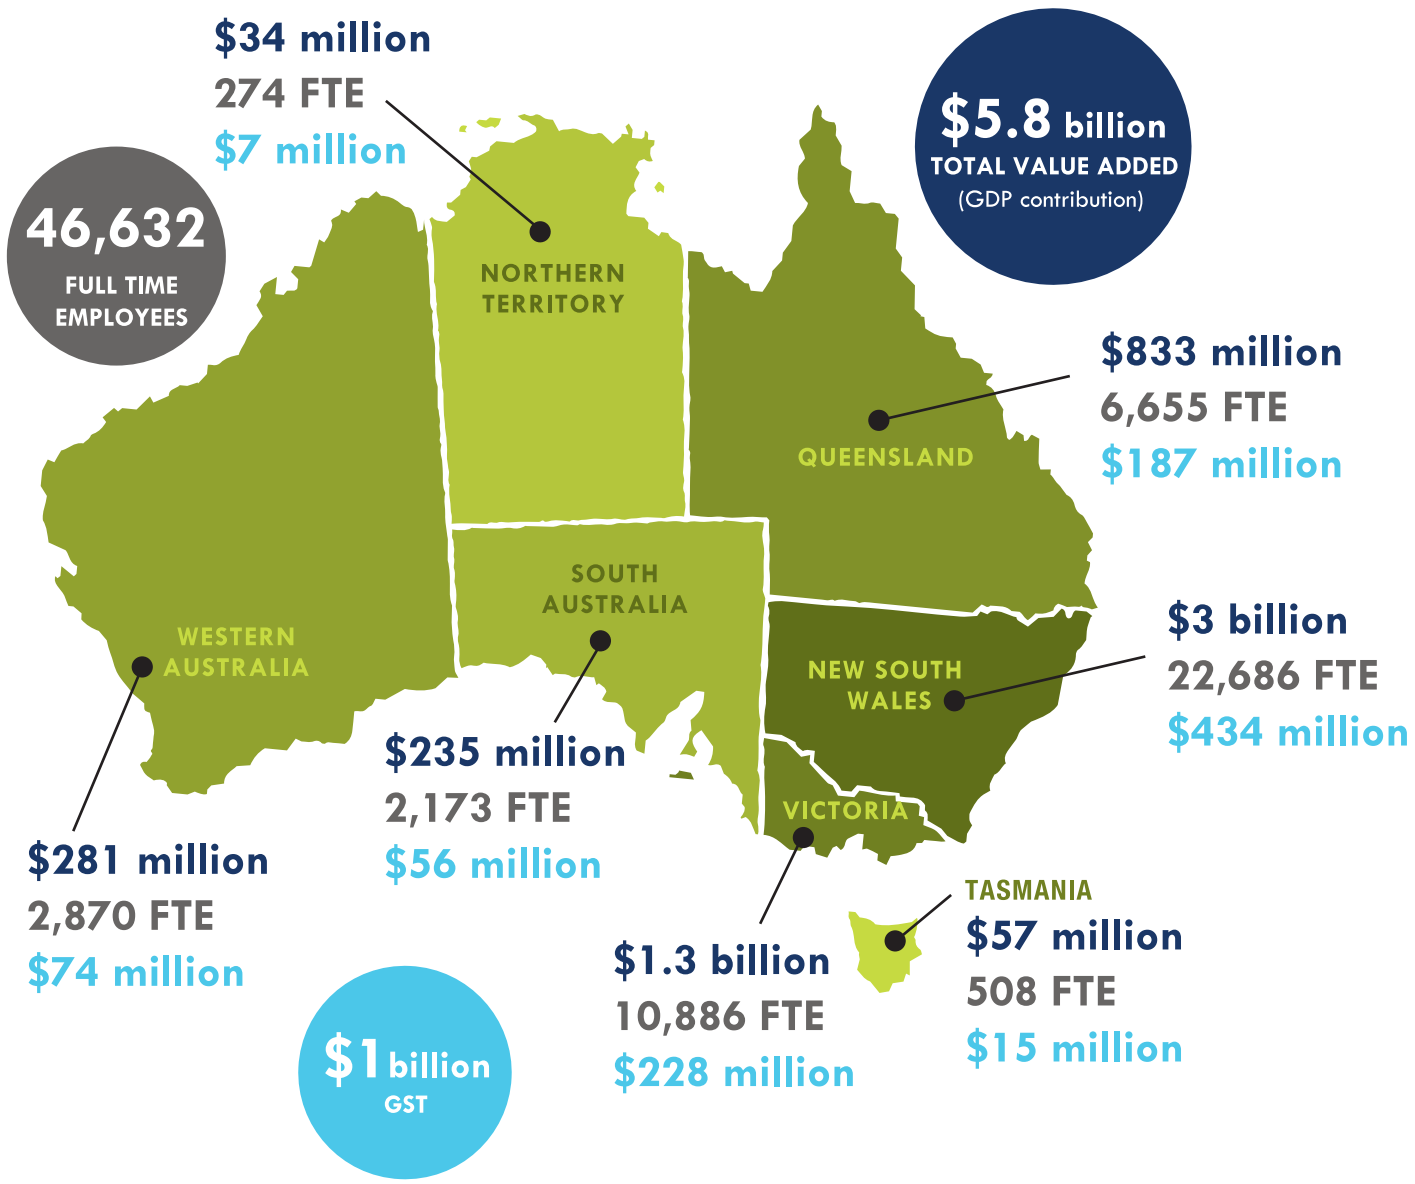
$34 million
274 FTE
$7 million

$5.8 billion
TOTAL VALUE ADDED
(GDP contribution)

46,632
FULL TIME EMPLOYEES

NORTHERN TERRITORY

$833 million
6,655 FTE
$187 million

QUEENSLAND

SOUTH AUSTRALIA

WESTERN AUSTRALIA

$3 billion
22,686 FTE
$434 million

NEW SOUTH WALES

$235 million
2,173 FTE
$56 million

VICTORIA

$281 million
2,870 FTE
$74 million

TASMANIA
$57 million
508 FTE
$15 million

$1.3 billion
10,886 FTE
$228 million

$1 billion
GST